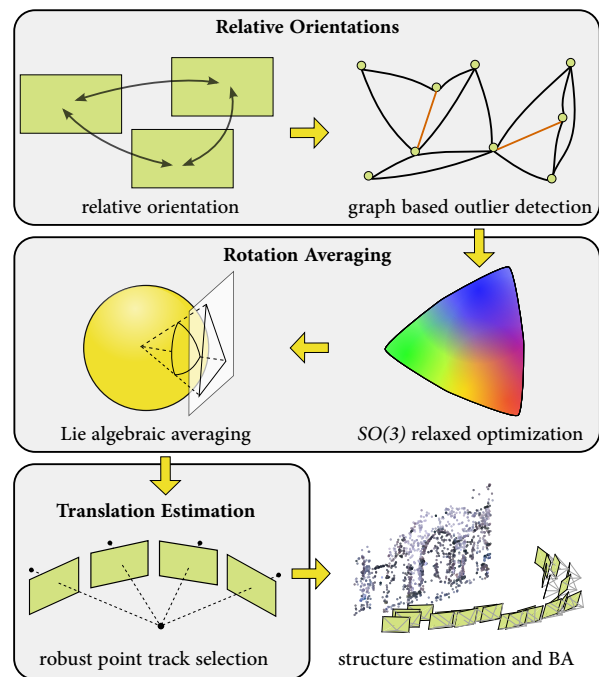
Relative Orientations

relative orientation

graph based outlier detection

Rotation Averaging

Lie algebraic averaging

*SO(3)* relaxed optimization

Translation Estimation

robust point track selection

structure estimation and BA